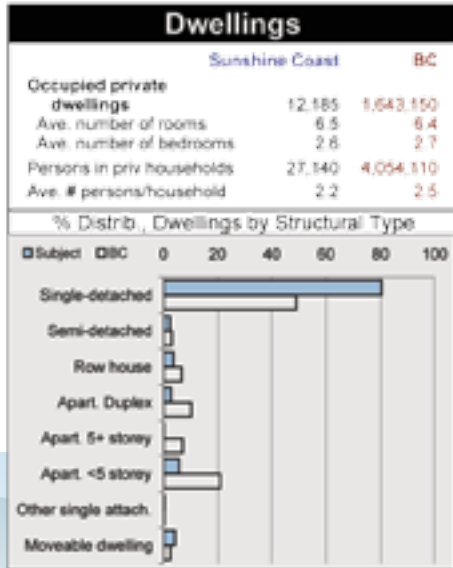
Dwellings

| | Sunshine Coast | BC |
|---|---|---|
| Occupied private dwellings | 12,185 | 1,643,150 |
| Ave. number of rooms | 6.5 | 6.4 |
| Ave. number of bedrooms | 2.6 | 2.7 |
| Persons in priv households | 27,140 | 4,054,110 |
| Ave. # persons/household | 2.2 | 2.5 |

% Distrib., Dwellings by Structural Type

Subject BC 0 20 40 60 80 100

Single-detached
Semi-detached
Row house
Apart. Duplex
Apart. 5+ storey
Apart. <5 storey
Other single attach.
Moveable dwelling